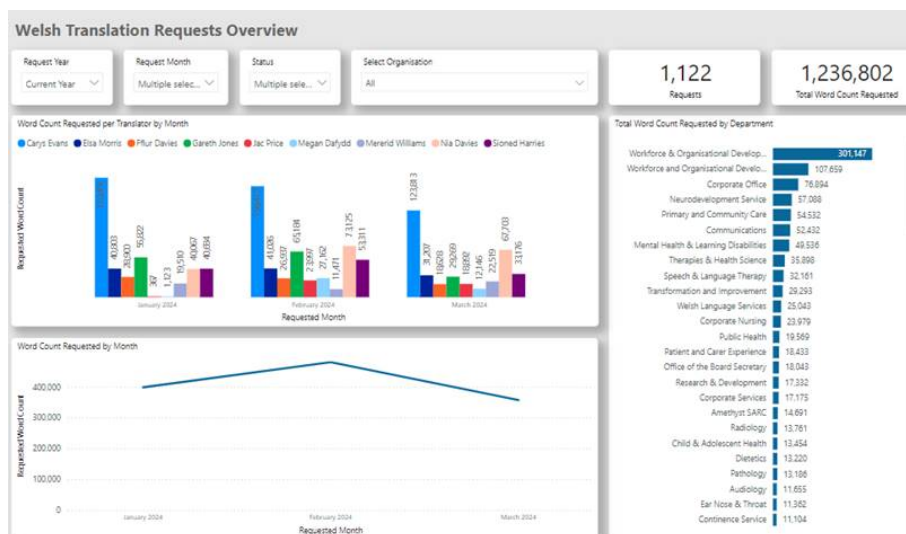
Welsh Translation Requests Overview

Request Year
Current Year

Request Month
Multiple selec...

Status
Multiple sele...

Select Organisation
All

1,122
Requests

1,236,802
Total Word Count Requested

Word Count Requested per Translator by Month

Carys Evans, Elsa Morris, Ffur Davies, Gareth Jones, Jac Price, Megan Dafydd, Mererid Williams, Nia Davies, Sioned Harries

Requested WordCount

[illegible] 40,903 26,903 56,822 367 1,123 19,510 40,067 40,084
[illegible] 41,026 26,937 65,184 23,997 27,162 11,471 73,125 53,311
123,813 31,207 18,628 29,269 18,892 12,146 22,519 67,703 33,176

January 2024 February 2024 March 2024
Requested Month

Word Count Requested by Month

RequestedWordCount
400,000
300,000
200,000
100,000
0

January 2024 February 2024 March 2024
Requested Month

Total Word Count Requested by Department

| Department | Word Count |
|---|---|
| Workforce & Organisational Develop... | 301,147 |
| Workforce and Organisational Develo... | 107,659 |
| Corporate Office | 76,894 |
| Neurodevelopment Service | 57,088 |
| Primary and Community Care | 54,532 |
| Communications | 52,432 |
| Mental Health & Learning Disabilities | 49,536 |
| Therapies & Health Science | 35,898 |
| Speech & Language Therapy | 32,161 |
| Transformation and Improvement | 29,293 |
| Welsh Language Services | 25,043 |
| Corporate Nursing | 23,979 |
| Public Health | 19,569 |
| Patient and Carer Experience | 18,433 |
| Office of the Board Secretary | 18,043 |
| Research & Development | 17,332 |
| Corporate Services | 17,175 |
| Amethyst SARC | 14,691 |
| Radiology | 13,761 |
| Child & Adolescent Health | 13,454 |
| Dietetics | 13,220 |
| Pathology | 13,186 |
| Audiology | 11,655 |
| Ear Nose & Throat | 11,362 |
| Continence Service | 11,104 |